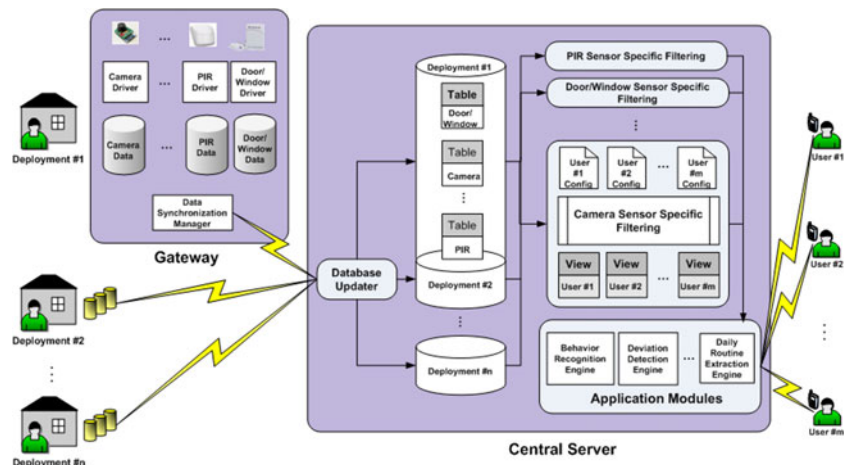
Deployment #1

...

Camera Driver

...

PIR Driver

Door/ Window Driver

Camera Data

...

PIR Data

Door/ Window Data

Data Synchronization Manager

Gateway

Deployment #2

⋮

Deployment #n

Database Updater

Deployment #1

Table

Door/ Window

Table

Camera

⋮

Table

PIR

Deployment #2

⋮

Deployment #n

PIR Sensor Specific Filtering

Door/Window Sensor Specific Filtering

⋮

User #1 Config

User #2 Config

...

User #m Config

Camera Sensor Specific Filtering

View

User #1

View

User #2

...

View

User #m

Behavior Recognition Engine

Deviation Detection Engine

...

Daily Routine Extraction Engine

Application Modules

Central Server

User #1

User #2

⋮

User #m